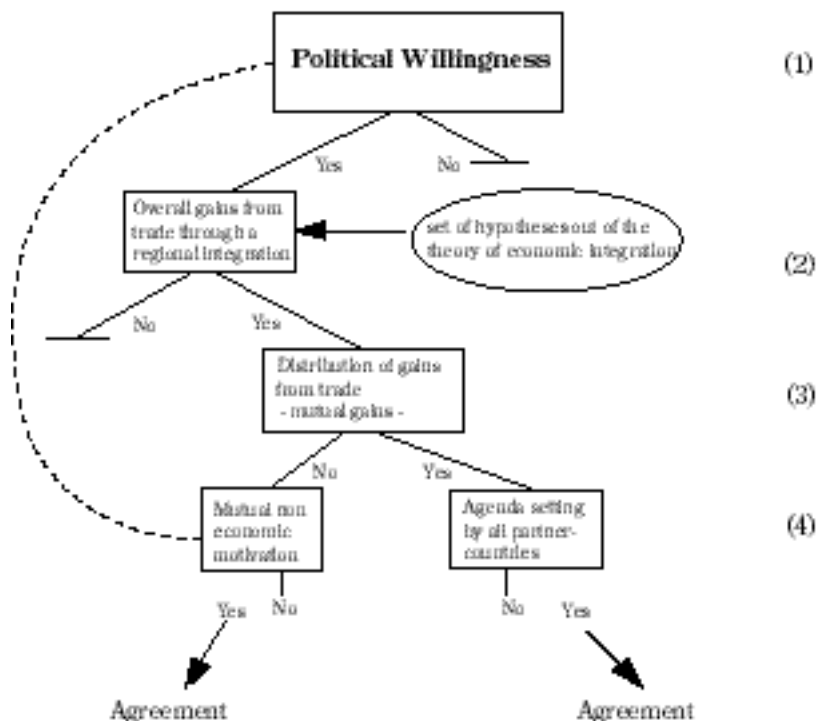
Political Willingness

(1)

Yes

No

Overall gains from trade through a regional integration

set of hypotheses out of the theory of economic integration

(2)

No

Yes

Distribution of gains from trade
- mutual gains -

(3)

No

Yes

Mutual non economic motivation

Agenda setting by all partner-countries

(4)

Yes

No

No

Yes

Agreement

Agreement